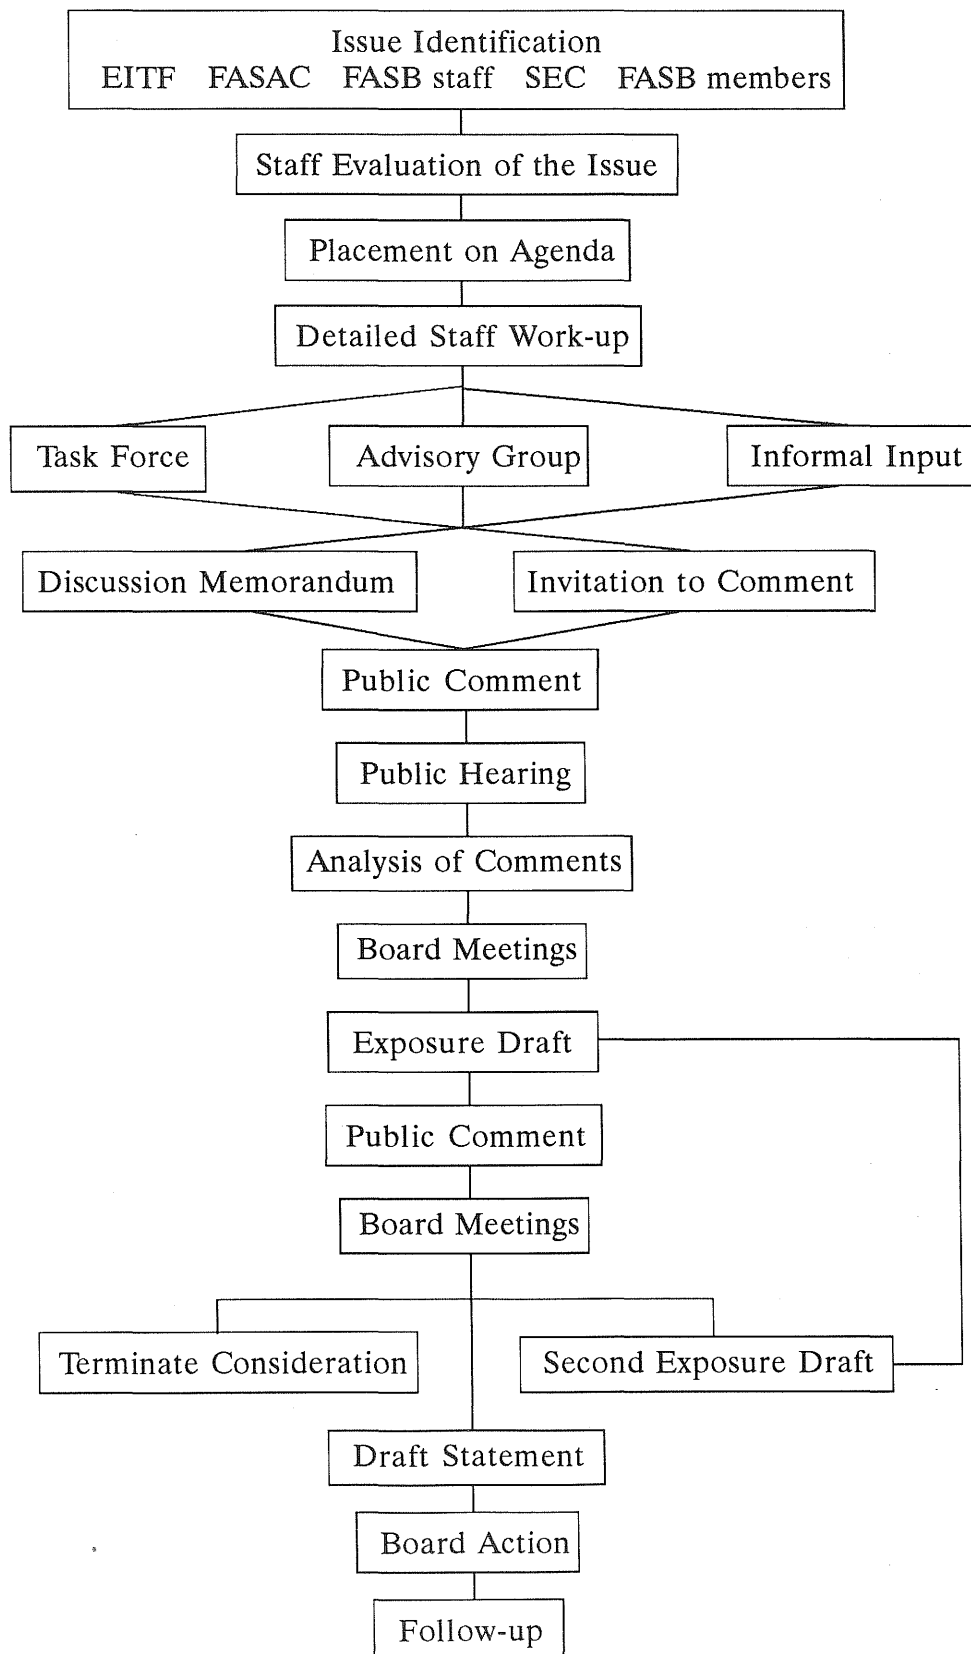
Issue Identification
EITF FASAC FASB staff SEC FASB members

Staff Evaluation of the Issue

Placement on Agenda

Detailed Staff Work-up

Task Force

Advisory Group

Informal Input

Discussion Memorandum

Invitation to Comment

Public Comment

Public Hearing

Analysis of Comments

Board Meetings

Exposure Draft

Public Comment

Board Meetings

Terminate Consideration

Second Exposure Draft

Draft Statement

Board Action

Follow-up